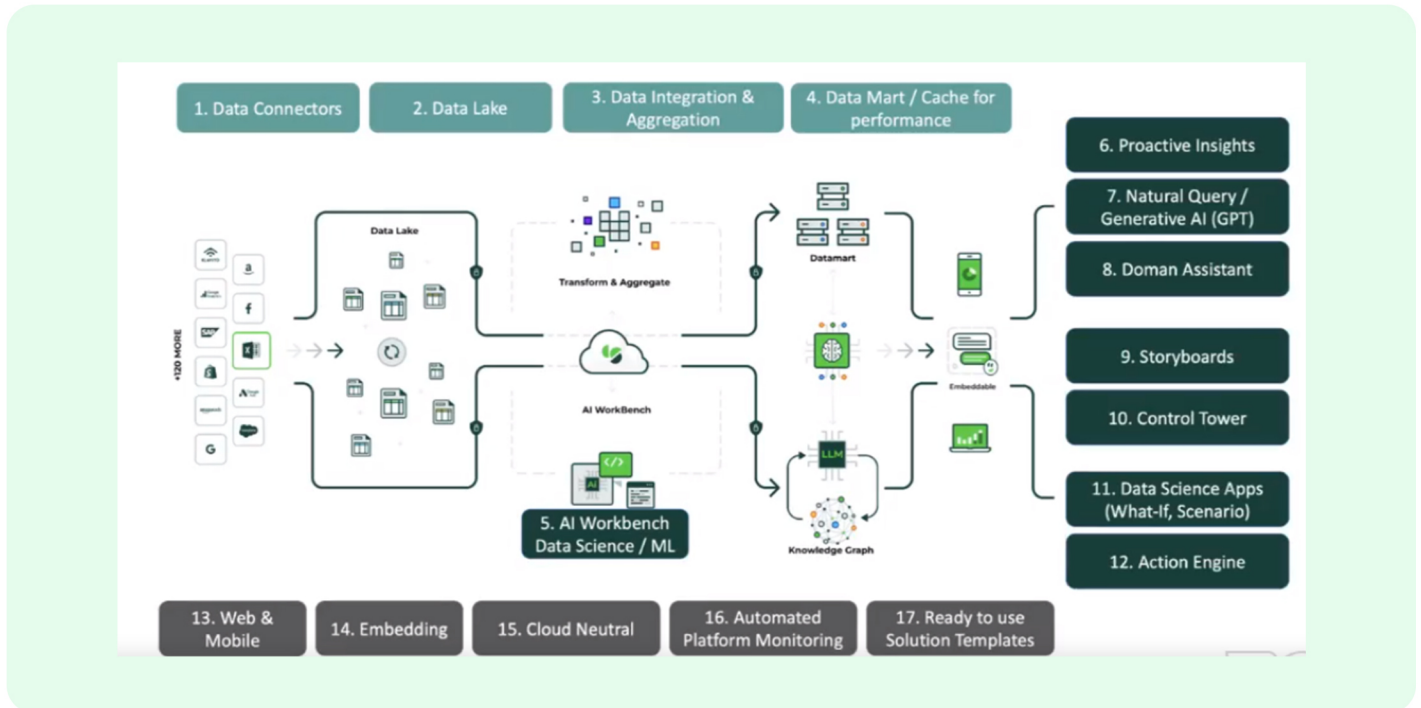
1. Data Connectors

2. Data Lake

3. Data Integration & Aggregation

4. Data Mart / Cache for performance

6. Proactive Insights

7. Natural Query / Generative AI (GPT)

8. Doman Assistant

9. Storyboards

10. Control Tower

11. Data Science Apps (What-If, Scenario)

12. Action Engine

+120 MORE

Data Lake

Transform & Aggregate

AI WorkBench

Datamart

LLM

Knowledge Graph

Embeddable

5. AI Workbench Data Science / ML

13. Web & Mobile

14. Embedding

15. Cloud Neutral

16. Automated Platform Monitoring

17. Ready to use Solution Templates